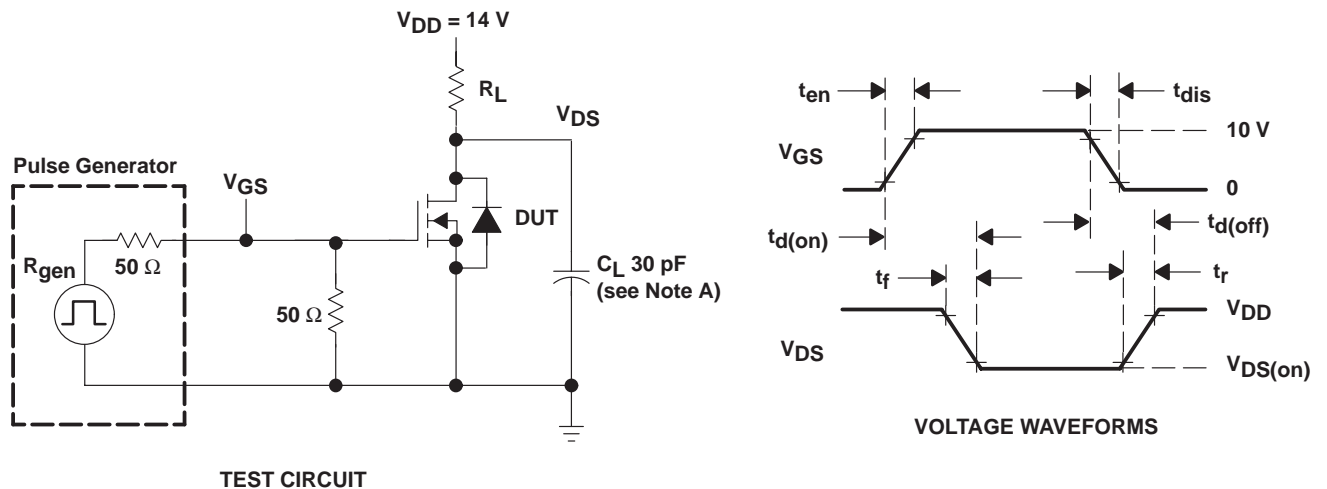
$V_{DD}$ = 14 V

$R_L$

$V_{DS}$

Pulse Generator

$V_{GS}$

$R_{gen}$

50 Ω

DUT

50 Ω

$C_L$ 30 pF (see Note A)

TEST CIRCUIT

$t_{en}$

$t_{dis}$

$V_{GS}$

10 V

0

$t_{d(on)}$

$t_{d(off)}$

$t_f$

$t_r$

$V_{DD}$

$V_{DS}$

$V_{DS(on)}$

VOLTAGE WAVEFORMS